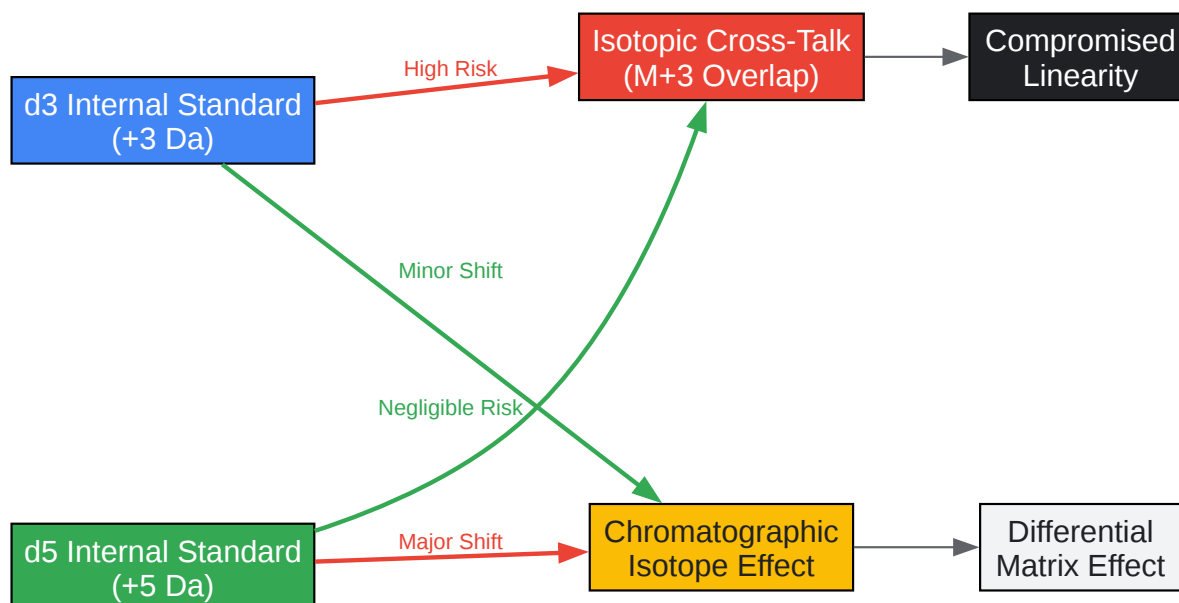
Isotopic Cross-Talk (M+3 Overlap)

Compromised Linearity

High Risk

d3 Internal Standard (+3 Da)

Minor Shift

Negligible Risk

d5 Internal Standard (+5 Da)

Major Shift

Chromatographic Isotope Effect

Differential Matrix Effect